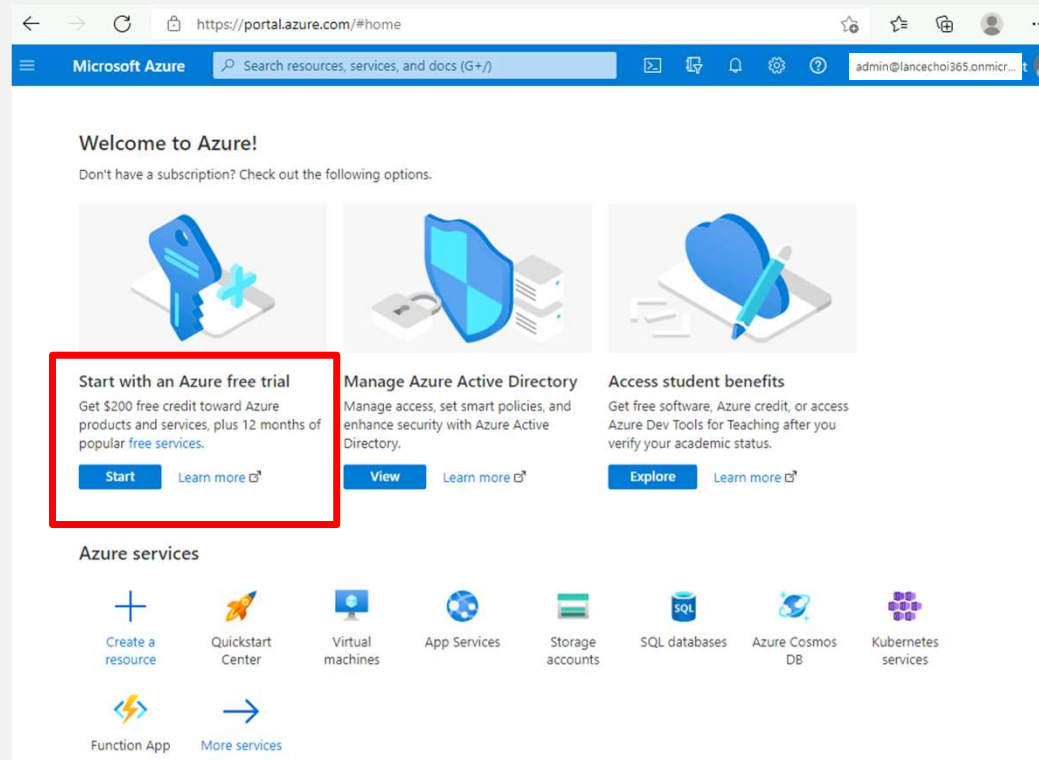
https://portal.azure.com/#home

Microsoft Azure

Search resources, services, and docs (G+/)

admin@lancechoi365.onmicr...

Welcome to Azure!

Don't have a subscription? Check out the following options.

Start with an Azure free trial

Get $200 free credit toward Azure products and services, plus 12 months of popular free services.

Start

Learn more

Manage Azure Active Directory

Manage access, set smart policies, and enhance security with Azure Active Directory.

View

Learn more

Access student benefits

Get free software, Azure credit, or access Azure Dev Tools for Teaching after you verify your academic status.

Explore

Learn more

Azure services

Create a resource

Quickstart Center

Virtual machines

App Services

Storage accounts

SQL databases

Azure Cosmos DB

Kubernetes services

Function App

More services